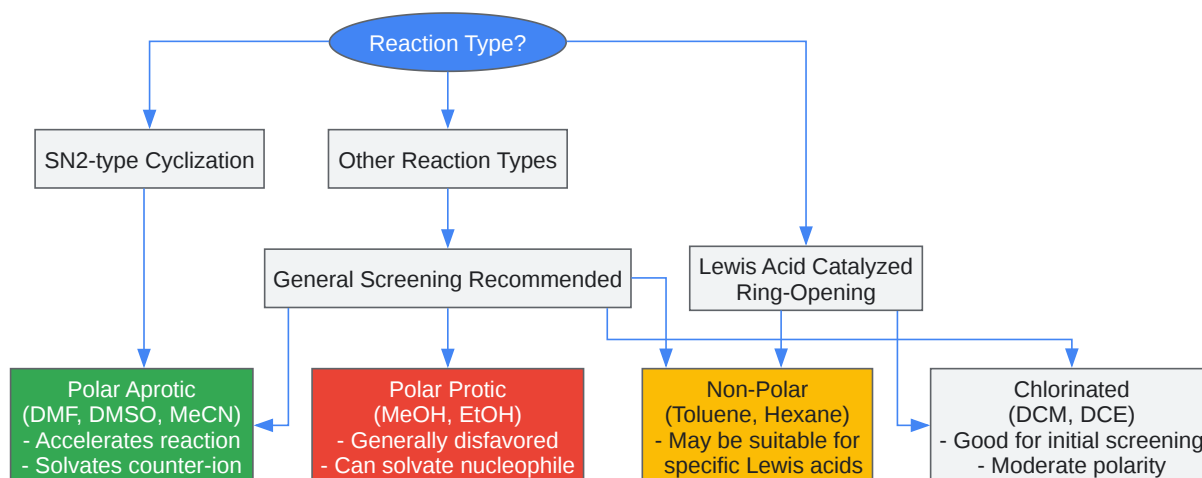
Reaction Type?

SN2-type Cyclization

Other Reaction Types

General Screening Recommended

Lewis Acid Catalyzed Ring-Opening

Polar Aprotic (DMF, DMSO, MeCN) - Accelerates reaction - Solvates counter-ion

Polar Protic (MeOH, EtOH) - Generally disfavored - Can solvate nucleophile

Non-Polar (Toluene, Hexane) - May be suitable for specific Lewis acids

Chlorinated (DCM, DCE) - Good for initial screening - Moderate polarity